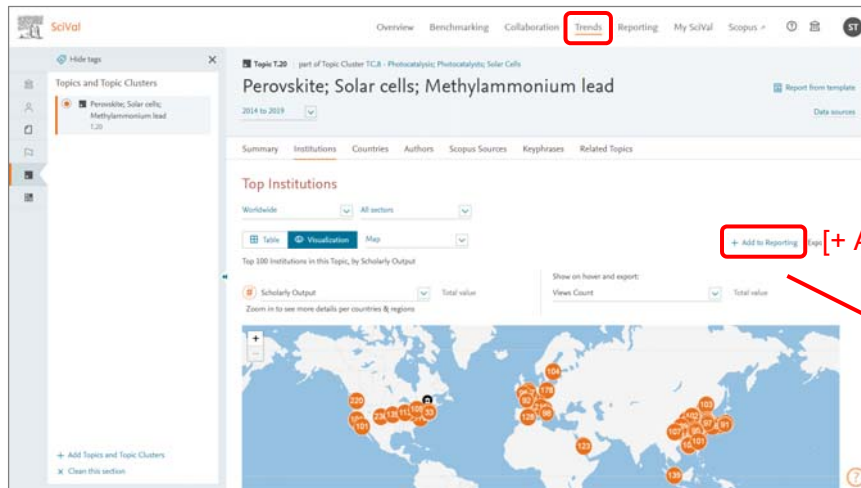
SciVal

Overview Benchmarking Collaboration Trends Reporting My SciVal Scopus ↗ ST

Hide tags

Topics and Topic Clusters

Perovskite; Solar cells; Methylammonium lead T.20

Topic T.20 | part of Topic Cluster TC.8 - Photocatalysis; Photocatalysts; Solar Cells

Perovskite; Solar cells; Methylammonium lead

2014 to 2019

Report from template

Data sources

Summary Institutions Countries Authors Scopus Sources Keyphrases Related Topics

Top Institutions

Worldwide All sectors

Table Visualization Map

+ Add to Reporting Expo

[+ A

Top 100 Institutions in this Topic, by Scholarly Output

Show on hover and export:

Scholarly Output Total value

Views Count Total value

Zoom in to see more details per countries & regions

+

104 178 220 101 80 128 123 107 91 139 103

+ Add Topics and Topic Clusters

× Clean this section